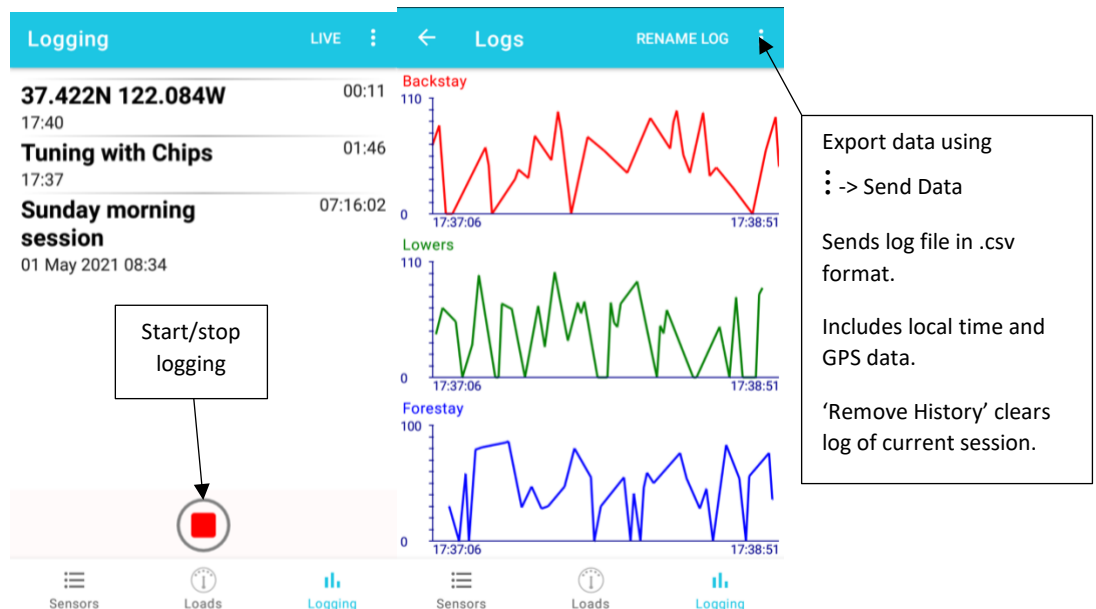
Logging LIVE ⋮

37.422N 122.084W 00:11
17:40

Tuning with Chips 01:46
17:37

Sunday morning session 07:16:02
01 May 2021 08:34

Start/stop logging

Sensors Loads Logging

← Logs RENAME LOG ⋮

Backstay
110
0
17:37:06 17:38:51

Lowers
110
0
17:37:06 17:38:51

Forestay
100
0
17:37:06 17:38:51

Sensors Loads Logging

Export data using ⋮ -> Send Data

Sends log file in .csv format.

Includes local time and GPS data.

'Remove History' clears log of current session.